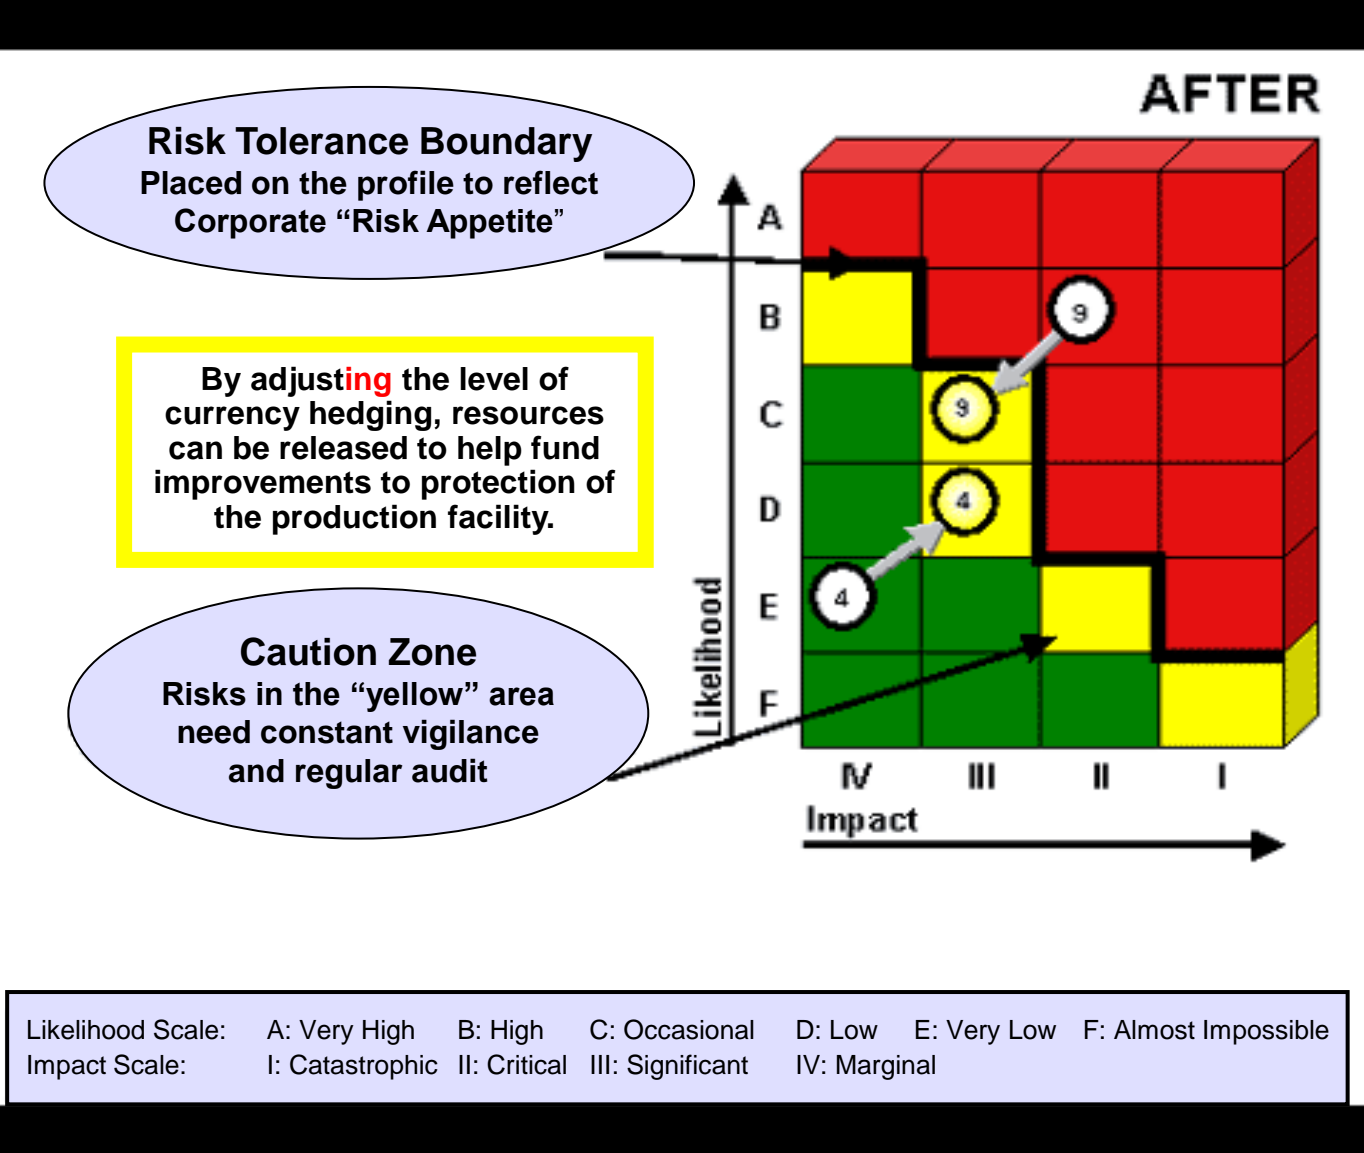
AFTER

Risk Tolerance Boundary
Placed on the profile to reflect Corporate “Risk Appetite”

By adjusting the level of currency hedging, resources can be released to help fund improvements to protection of the production facility.

Caution Zone
Risks in the “yellow” area need constant vigilance and regular audit

A
B
C
D
E
F
Likelihood

9
9
4
4

IV III II I
Impact

| Likelihood Scale: | A: Very High | B: High | C: Occasional | D: Low | E: Very Low | F: Almost Impossible |
|---|---|---|---|---|---|---|
| Impact Scale: | I: Catastrophic | II: Critical | III: Significant | IV: Marginal | | |